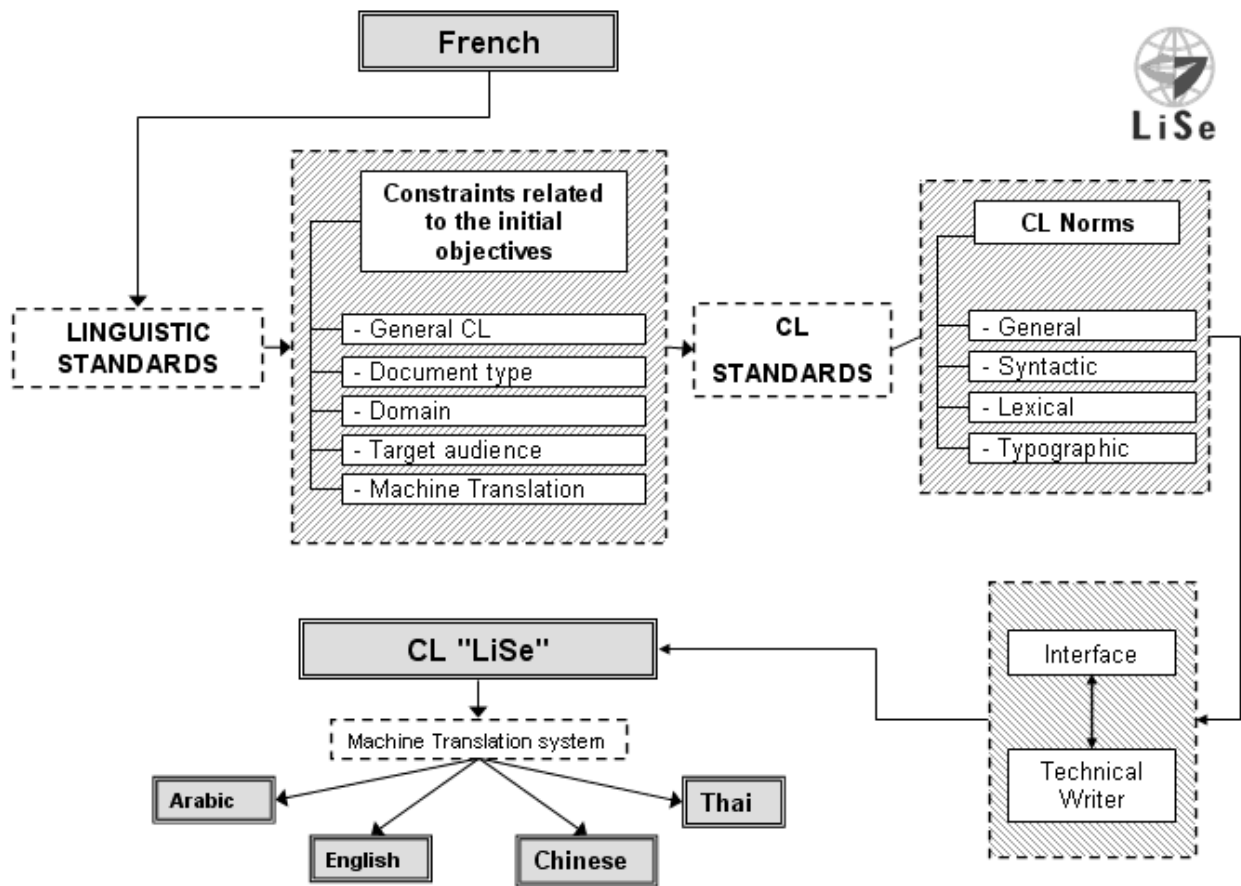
French

LiSe

LINGUISTIC STANDARDS

Constraints related to the initial objectives

- General CL
- Document type
- Domain
- Target audience
- Machine Translation

CL STANDARDS

CL Norms

- General
- Syntactic
- Lexical
- Typographic

Interface

Technical Writer

CL "LiSe"

Machine Translation system

Arabic

English

Chinese

Thai